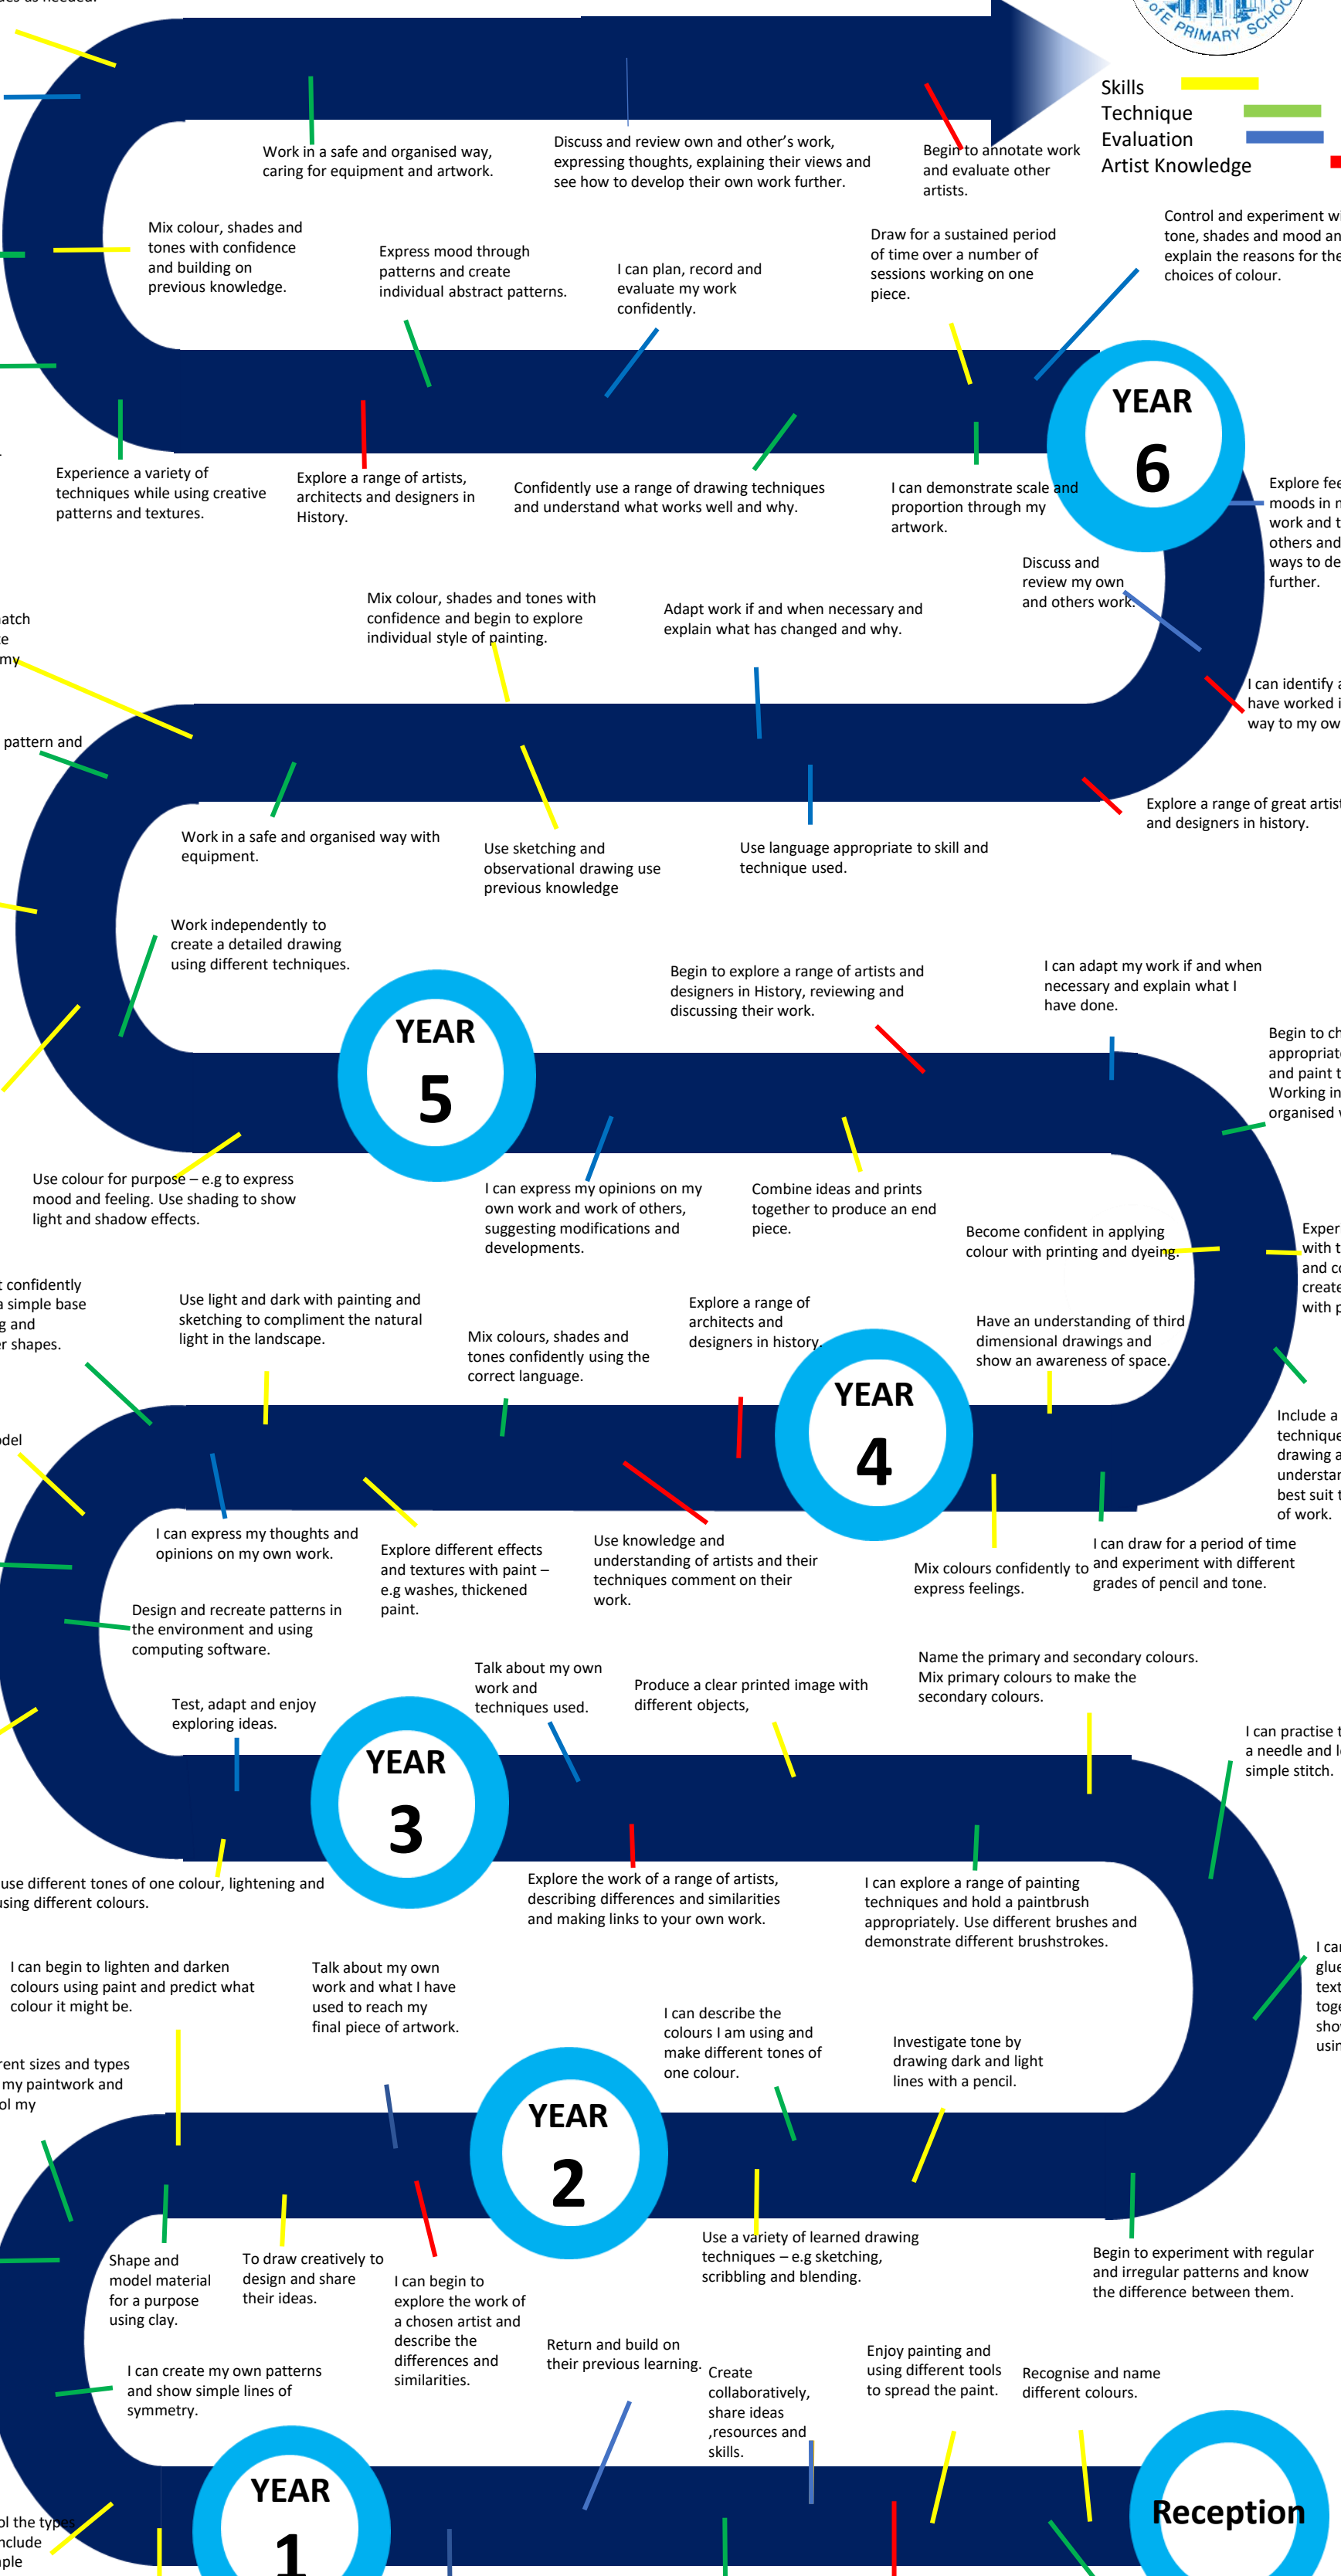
PRIMARY SCHO

Skills
Technique
Evaluation
Artist Knowledge

Work in a safe and organised way, caring for equipment and artwork.

Discuss and review own and other's work, expressing thoughts, explaining their views and see how to develop their own work further.

Begin to annotate work and evaluate other artists.

Control and experiment wi tone, shades and mood an explain the reasons for the choices of colour.

Mix colour, shades and tones with confidence and building on previous knowledge.

Express mood through patterns and create individual abstract patterns.

I can plan, record and evaluate my work confidently.

Draw for a sustained period of time over a number of sessions working on one piece.

YEAR 6

Experience a variety of techniques while using creative patterns and textures.

Explore a range of artists, architects and designers in History.

Confidently use a range of drawing techniques and understand what works well and why.

I can demonstrate scale and proportion through my artwork.

Explore fee moods in r work and t others and ways to de further.

Discuss and review my own and others work.

atch e my

Mix colour, shades and tones with confidence and begin to explore individual style of painting.

Adapt work if and when necessary and explain what has changed and why.

I can identify a have worked i way to my ow

pattern and

Explore a range of great artist and designers in history.

Work in a safe and organised way with equipment.

Use sketching and observational drawing use previous knowledge

Use language appropriate to skill and technique used.

Work independently to create a detailed drawing using different techniques.

Begin to explore a range of artists and designers in History, reviewing and discussing their work.

I can adapt my work if and when necessary and explain what I have done.

YEAR 5

Begin to ch appropriat and paint t Working in organised v

Use colour for purpose – e.g to express mood and feeling. Use shading to show light and shadow effects.

I can express my opinions on my own work and work of others, suggesting modifications and developments.

Combine ideas and prints together to produce an end piece.

Become confident in applying colour with printing and dyeing.

Exper with t and c create with p

t confidently a simple base g and r shapes.

Use light and dark with painting and sketching to compliment the natural light in the landscape.

Mix colours, shades and tones confidently using the correct language.

Explore a range of architects and designers in history.

Have an understanding of third dimensional drawings and show an awareness of space.

YEAR 4

Include a technique drawing a understan best suit t of work.

odel

I can express my thoughts and opinions on my own work.

Explore different effects and textures with paint – e.g washes, thickened paint.

Use knowledge and understanding of artists and their techniques comment on their work.

Mix colours confidently to express feelings.

I can draw for a period of time and experiment with different grades of pencil and tone.

Design and recreate patterns in the environment and using computing software.

Talk about my own work and techniques used.

Produce a clear printed image with different objects,

Name the primary and secondary colours. Mix primary colours to make the secondary colours.

Test, adapt and enjoy exploring ideas.

YEAR 3

I can practise t a needle and l simple stitch.

use different tones of one colour, lightening and using different colours.

Explore the work of a range of artists, describing differences and similarities and making links to your own work.

I can explore a range of painting techniques and hold a paintbrush appropriately. Use different brushes and demonstrate different brushstrokes.

I can glue text toge sho usir

I can begin to lighten and darken colours using paint and predict what colour it might be.

Talk about my own work and what I have used to reach my final piece of artwork.

I can describe the colours I am using and make different tones of one colour.

Investigate tone by drawing dark and light lines with a pencil.

rent sizes and types my paintwork and ol my

YEAR 2

Shape and model material for a purpose using clay.

To draw creatively to design and share their ideas.

I can begin to explore the work of a chosen artist and describe the differences and similarities.

Use a variety of learned drawing techniques – e.g sketching, scribbling and blending.

Begin to experiment with regular and irregular patterns and know the difference between them.

Return and build on their previous learning.

Create collaboratively, share ideas ,resources and skills.

Enjoy painting and using different tools to spread the paint.

Recognise and name different colours.

I can create my own patterns and show simple lines of symmetry.

YEAR 1

ol the type nclude ple

Reception